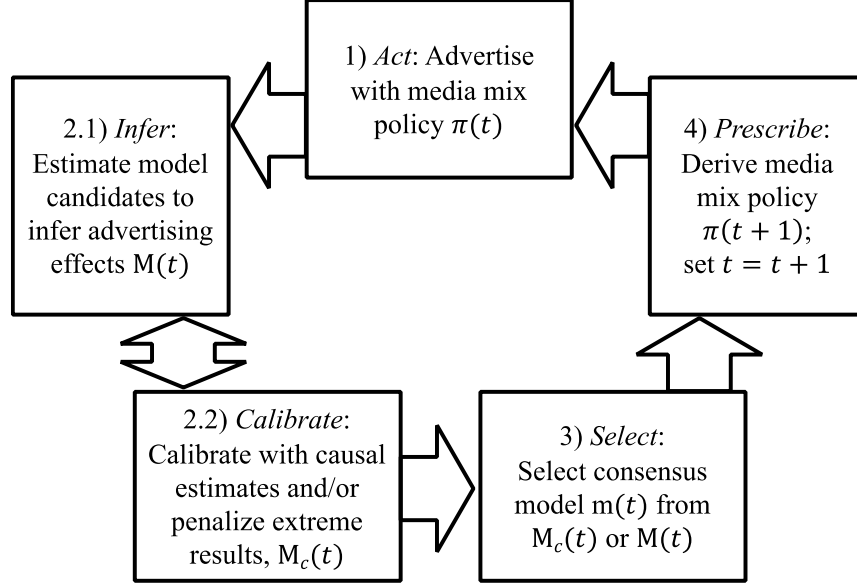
1) *Act*: Advertise with media mix policy $\pi(t)$

2.1) *Infer*: Estimate model candidates to infer advertising effects $\mathrm{M}(t)$

4) *Prescribe*: Derive media mix policy $\pi(t+1)$; set $t = t + 1$

2.2) *Calibrate*: Calibrate with causal estimates and/or penalize extreme results, $\mathrm{M}_c(t)$

3) *Select*: Select consensus model $\mathrm{m}(t)$ from $\mathrm{M}_c(t)$ or $\mathrm{M}(t)$